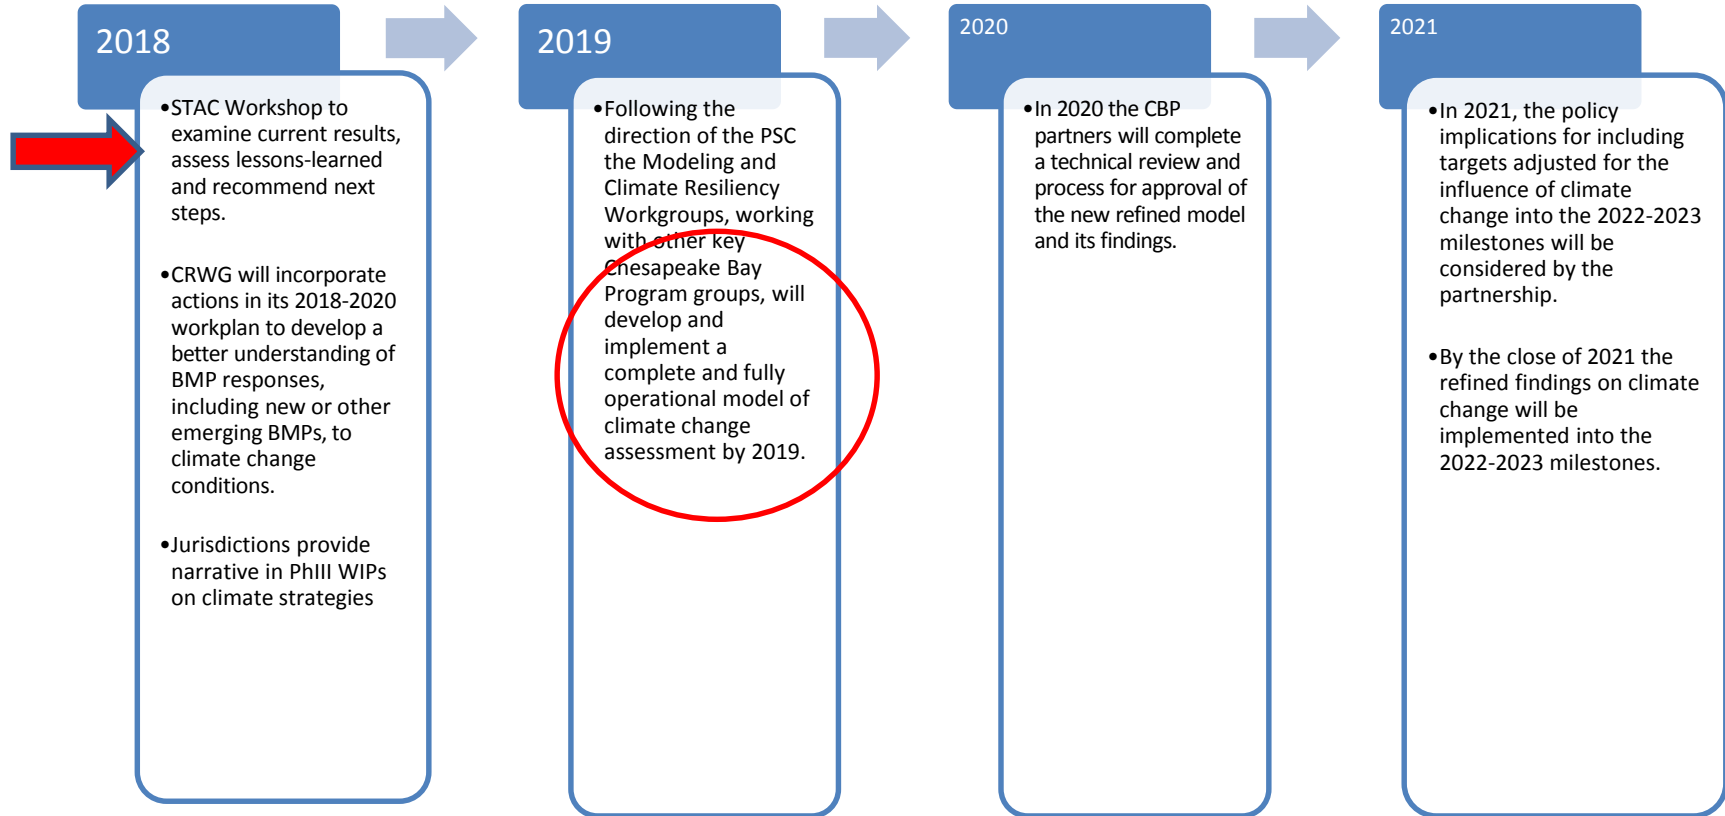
2018

•STAC Workshop to examine current results, assess lessons-learned and recommend next steps.

•CRWG will incorporate actions in its 2018-2020 workplan to develop a better understanding of BMP responses, including new or other emerging BMPs, to climate change conditions.

•Jurisdictions provide narrative in PhIII WIPs on climate strategies

2019

•Following the direction of the PSC the Modeling and Climate Resiliency Workgroups, working with other key Chesapeake Bay Program groups, will develop and implement a complete and fully operational model of climate change assessment by 2019.

2020

•In 2020 the CBP partners will complete a technical review and process for approval of the new refined model and its findings.

2021

•In 2021, the policy implications for including targets adjusted for the influence of climate change into the 2022-2023 milestones will be considered by the partnership.

•By the close of 2021 the refined findings on climate change will be implemented into the 2022-2023 milestones.